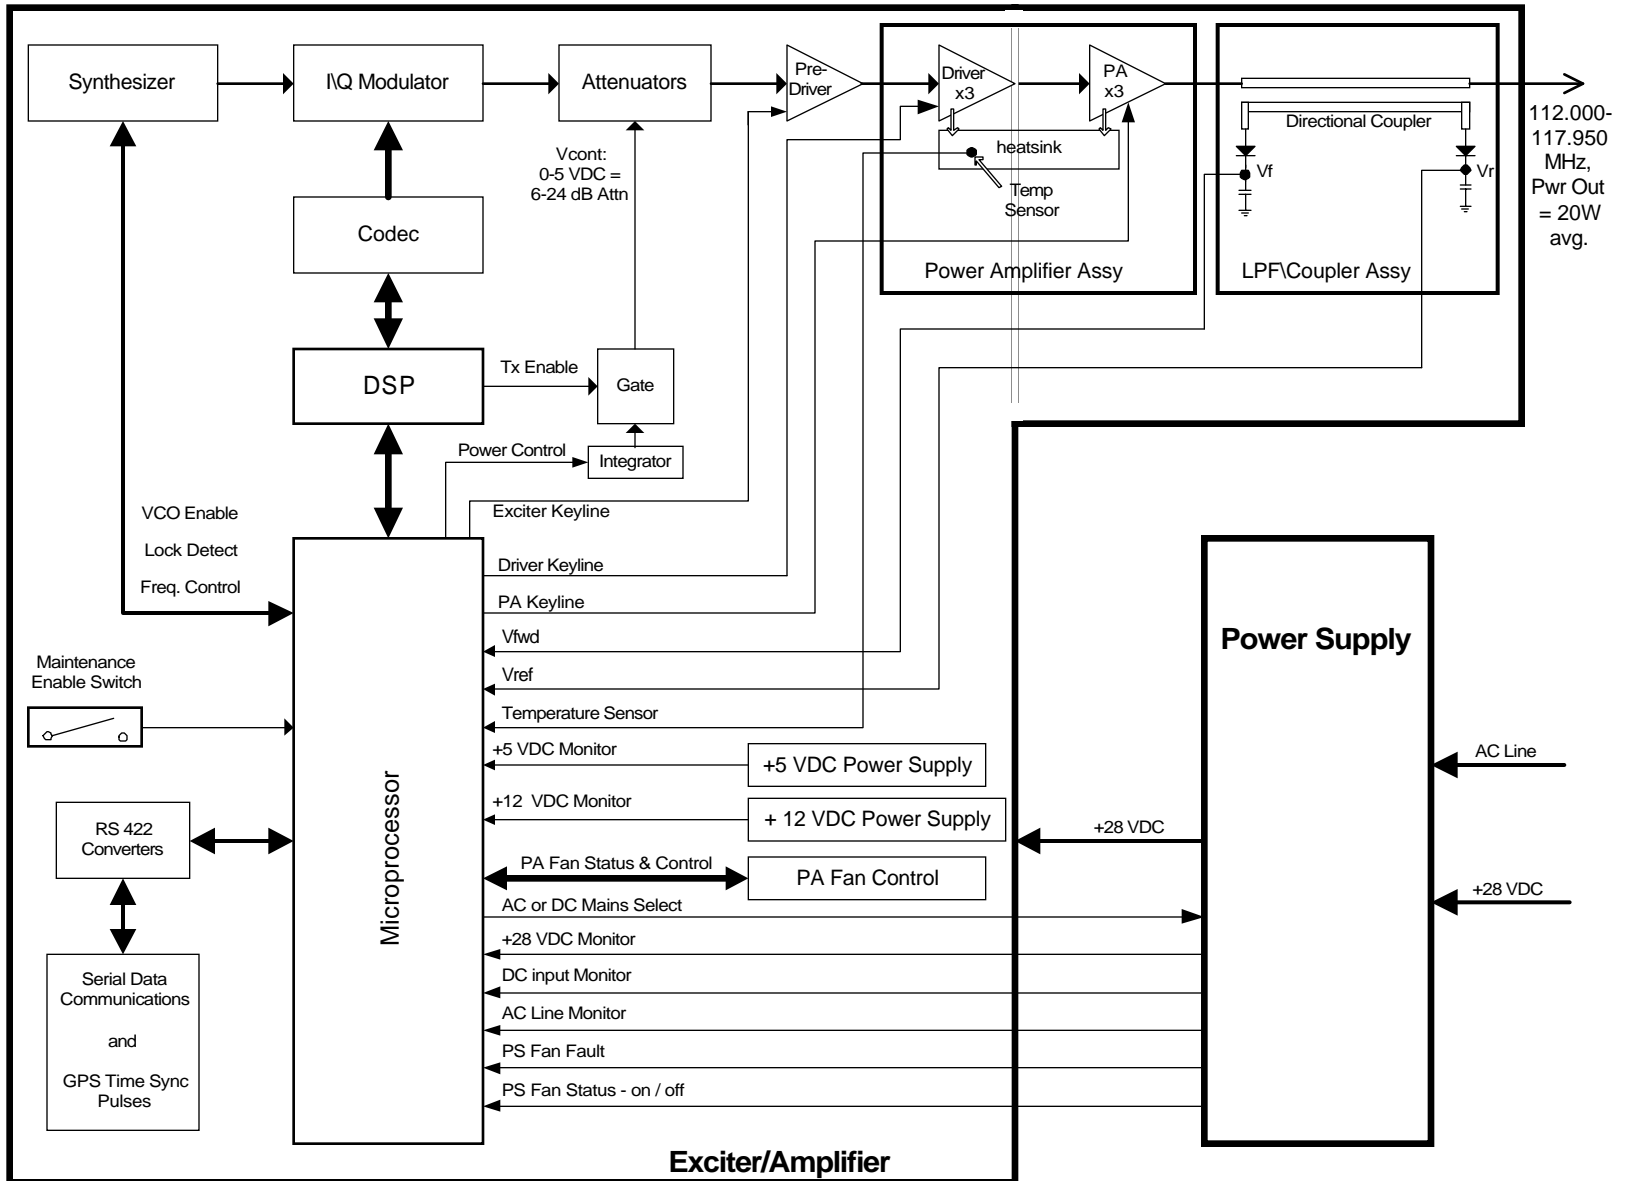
Synthesizer

I\Q Modulator

Attenuators

Pre-Driver

Driver x3

PA x3

112.000-117.950 MHz, Pwr Out = 20W avg.

Directional Coupler

heatsink

Vf

Vr

Vcont: 0-5 VDC = 6-24 dB Attn

Temp Sensor

Codec

Power Amplifier Assy

LPF\Coupler Assy

DSP

Tx Enable

Gate

Power Control

Integrator

Exciter Keyline

VCO Enable

Lock Detect

Freq. Control

Driver Keyline

PA Keyline

Vfwd

Vref

Temperature Sensor

Maintenance Enable Switch

Power Supply

+5 VDC Monitor

+5 VDC Power Supply

+12 VDC Monitor

+ 12 VDC Power Supply

AC Line

RS 422 Converters

+28 VDC

PA Fan Status & Control

PA Fan Control

+28 VDC

Microprocessor

AC or DC Mains Select

+28 VDC Monitor

Serial Data Communications

and

GPS Time Sync Pulses

DC input Monitor

AC Line Monitor

PS Fan Fault

PS Fan Status - on / off

Exciter/Amplifier